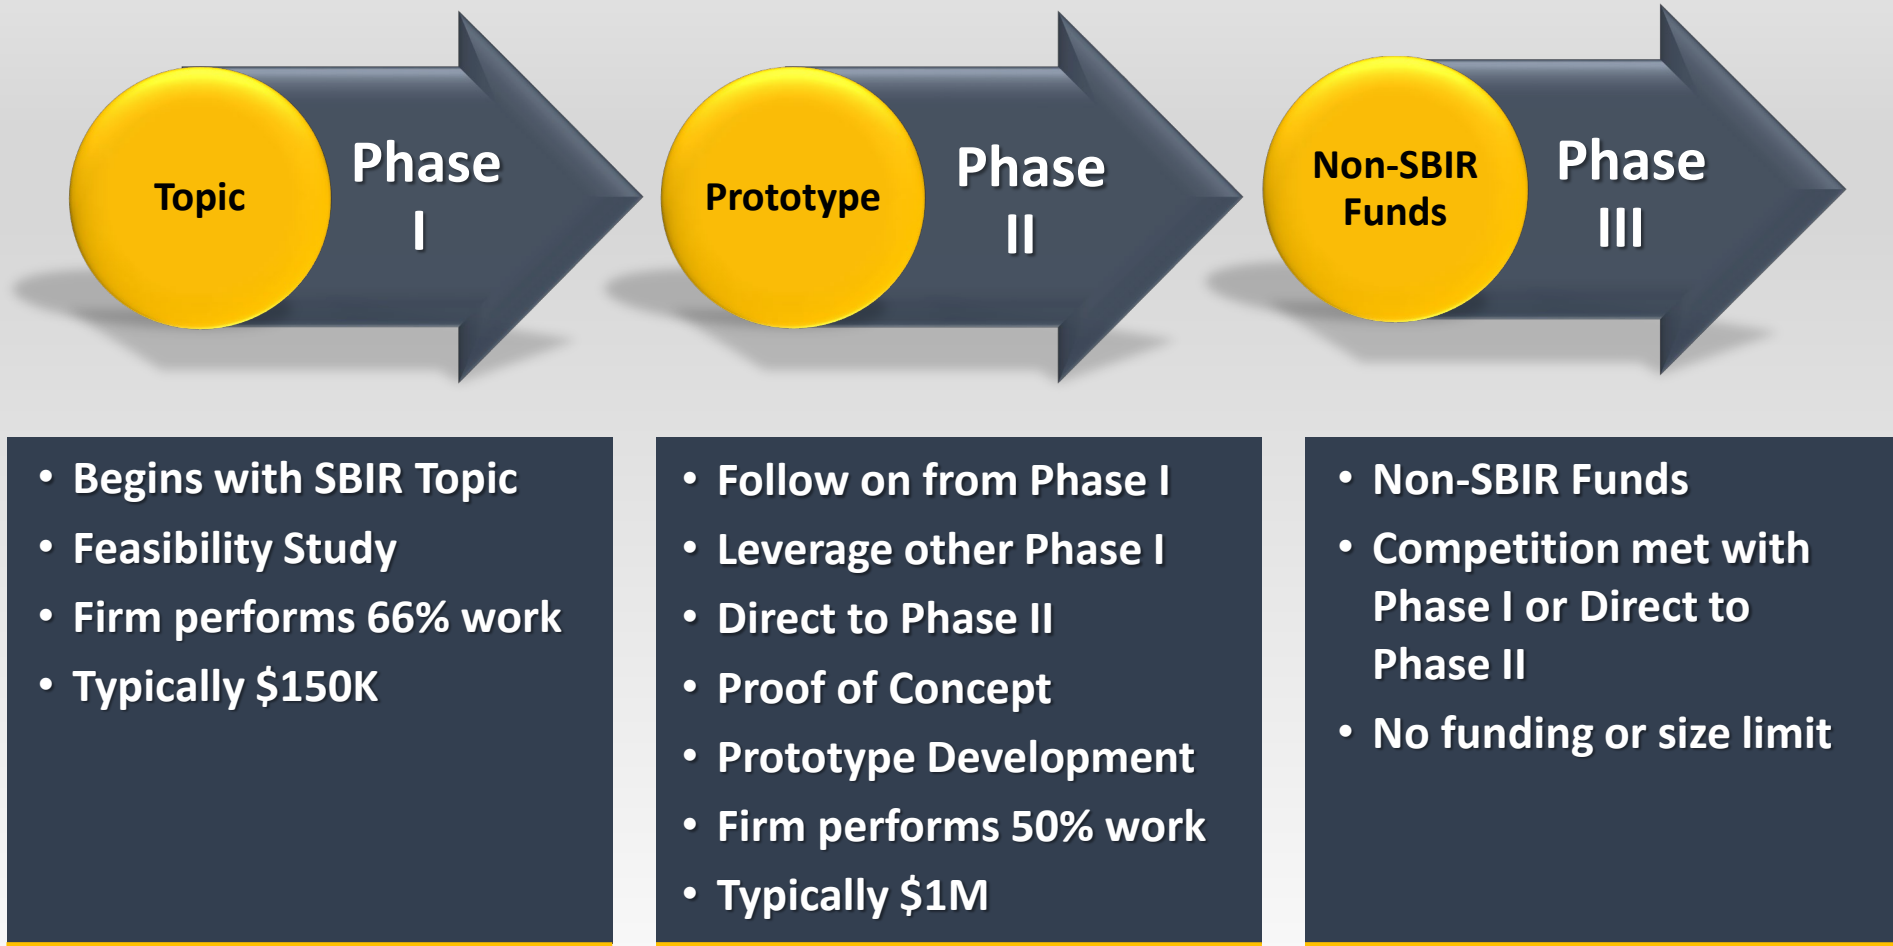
Topic

Phase I

Prototype

Phase II

Non-SBIR Funds

Phase III

• Begins with SBIR Topic
• Feasibility Study
• Firm performs 66% work
• Typically \$150K

• Follow on from Phase I
• Leverage other Phase I
• Direct to Phase II
• Proof of Concept
• Prototype Development
• Firm performs 50% work
• Typically \$1M

• Non-SBIR Funds
• Competition met with Phase I or Direct to Phase II
• No funding or size limit